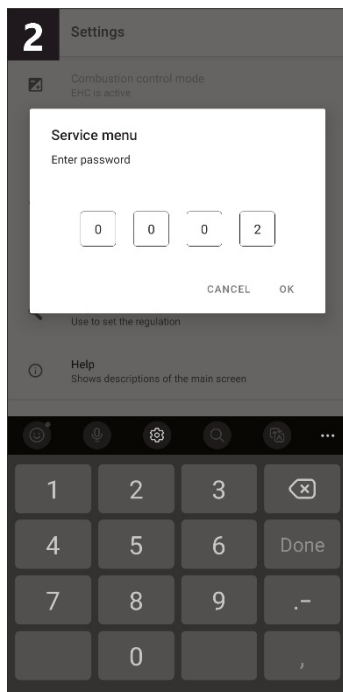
2

Settings

Combustion control mode
EHC is active

Service menu
Enter password

0 0 0 2

CANCEL OK

Use to set the regulation

Help
Shows descriptions of the main screen

...

1 2 3

4 5 6 Done

7 8 9 .-

0 ,